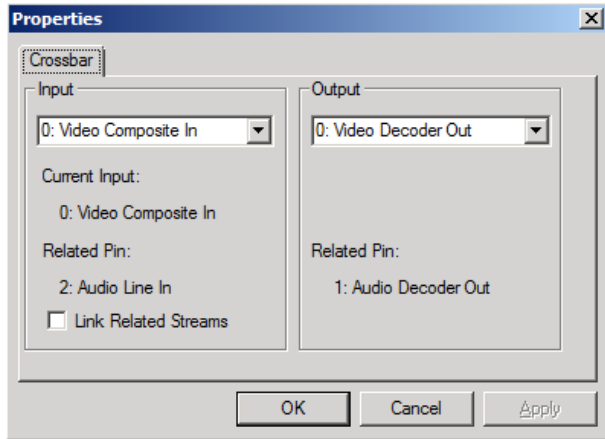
Properties

Crossbar

Input

0: Video Composite In

Current Input:

0: Video Composite In

Related Pin:

2: Audio Line In

Link Related Streams

Output

0: Video Decoder Out

Related Pin:

1: Audio Decoder Out

OK

Cancel

Apply